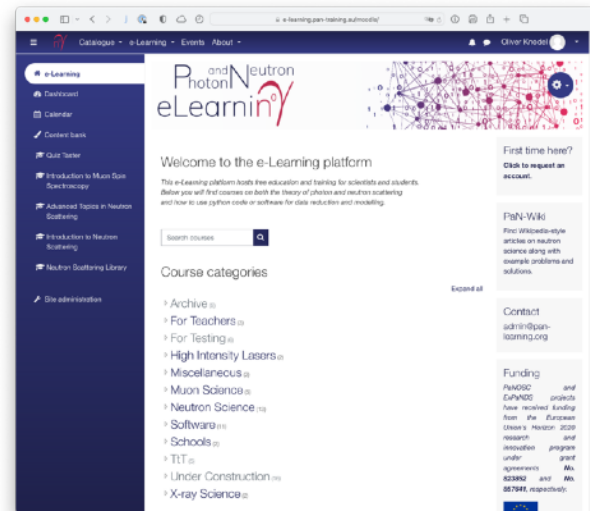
e-learning.pan-training.eu/moodle/

Catalogue · e-Learning · Events About ·

Oliver Knodel

e-Learning
Dashboard
Calendar
Content bank
Quiz Tester
Introduction to Muon Spin Spectroscopy
Advanced Topics in Neutron Scattering
Introduction to Neutron Scattering
Neutron Scattering Library

Site administration

Photon and Neutron eLearning

Welcome to the e-Learning platform

This e-Learning platform hosts free education and training for scientists and students. Below you will find courses on both the theory of photon and neutron scattering and how to use python code or software for data reduction and modelling.

Search courses

Course categories

Expand all

Archive (6)
For Teachers (3)
For Testing (4)
High Intensity Lasers (2)
Miscellaneous (3)
Muon Science (5)
Neutron Science (10)
Software (11)
Schools (2)
TtT (1)
Under Construction (10)
X-ray Science (2)

First time here?
Click to request an account.

PaN-Wiki
Find Wikipedia-style articles on neutron science along with example problems and solutions.

Contact
admin@pan-learning.org

Funding
PaNOSC and ExPaNDS projects have received funding from the European Union's Horizon 2020 research and innovation program under grant agreements No. 823852 and No. 857641, respectively.